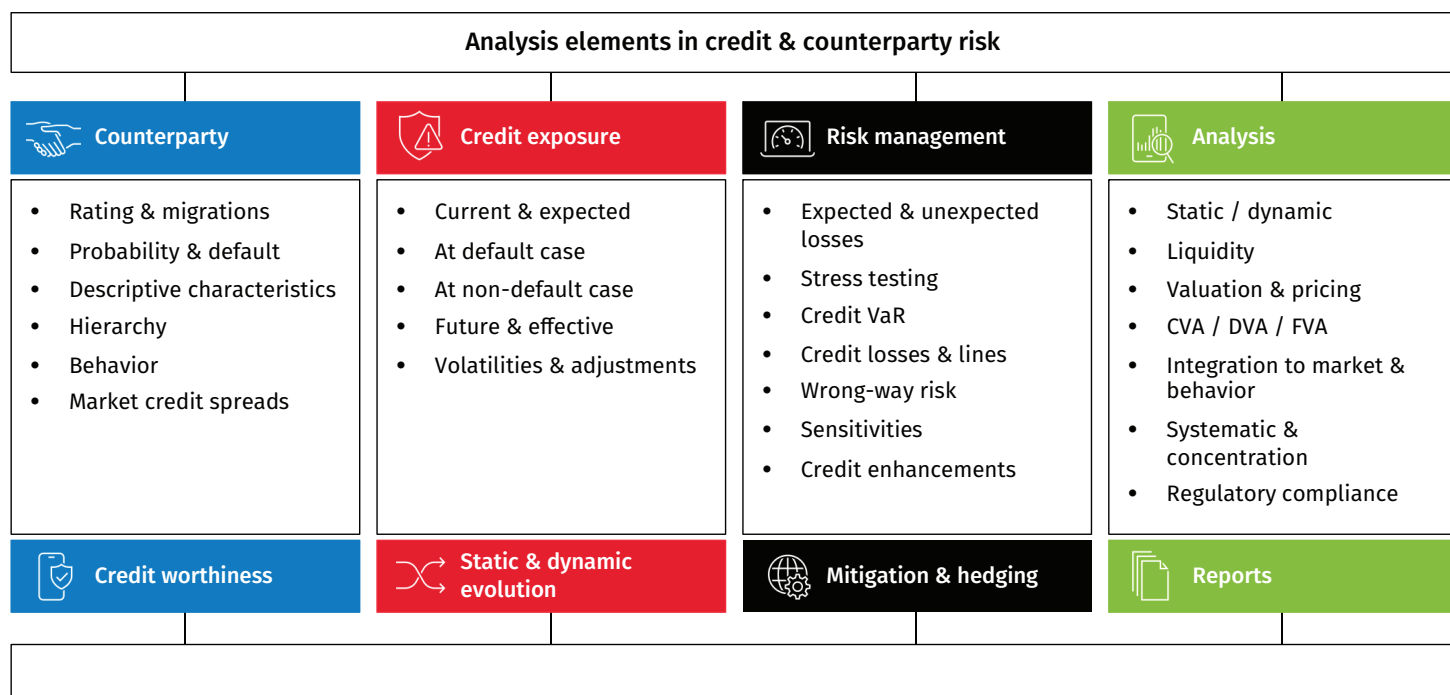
Analysis elements in credit & counterparty risk

Counterparty

- Rating & migrations
- Probability & default
- Descriptive characteristics
- Hierarchy
- Behavior
- Market credit spreads

Credit worthiness

Credit exposure

- Current & expected
- At default case
- At non-default case
- Future & effective
- Volatilities & adjustments

Static & dynamic evolution

Risk management

- Expected & unexpected losses
- Stress testing
- Credit VaR
- Credit losses & lines
- Wrong-way risk
- Sensitivities
- Credit enhancements

Mitigation & hedging

Analysis

- Static / dynamic
- Liquidity
- Valuation & pricing
- CVA / DVA / FVA
- Integration to market & behavior
- Systematic & concentration
- Regulatory compliance

Reports